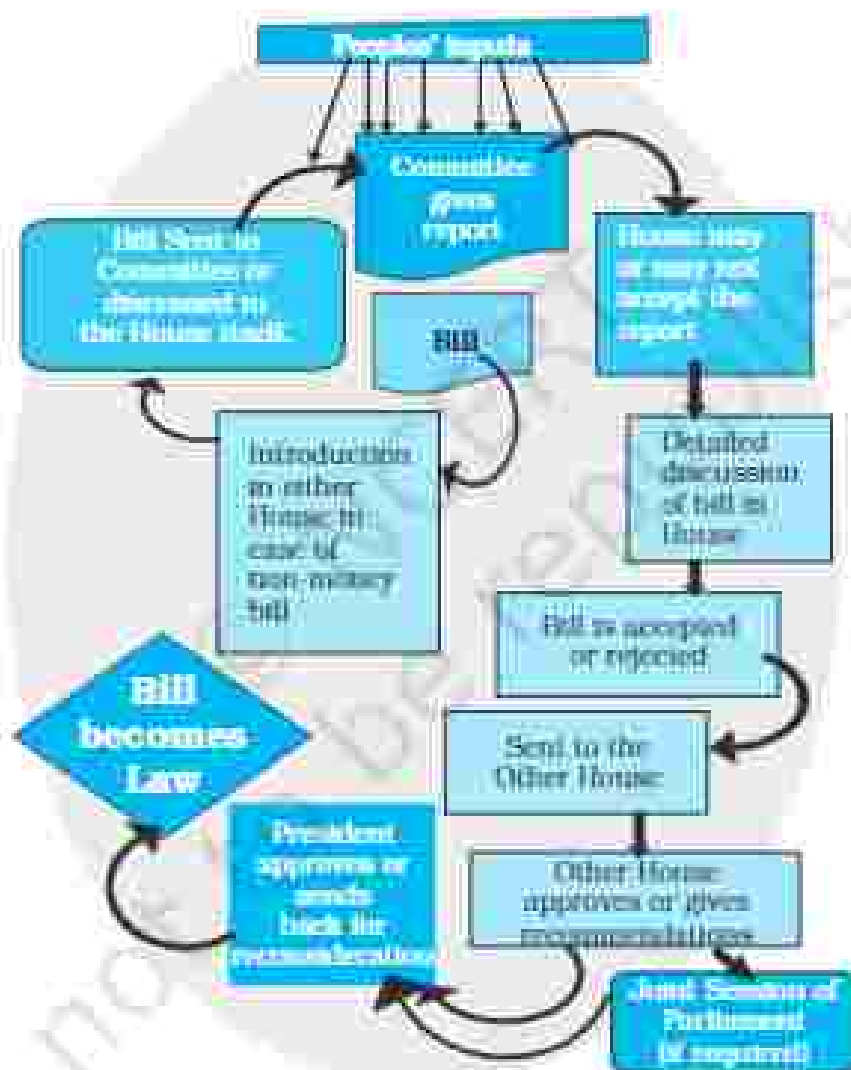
Peoples' inputs

Committee gives report

Bill Sent to Committee or discussed in the House itself.

House may or may not accept the report

Bill

Introduction in either House in case of non-money bill

Detailed discussion of bill in House

Bill is accepted or rejected

Bill becomes Law

Send to the Other House

President approves or sends back for reconsideration

Other House approves or gives recommendations

Joint Session of Parliament (if required)